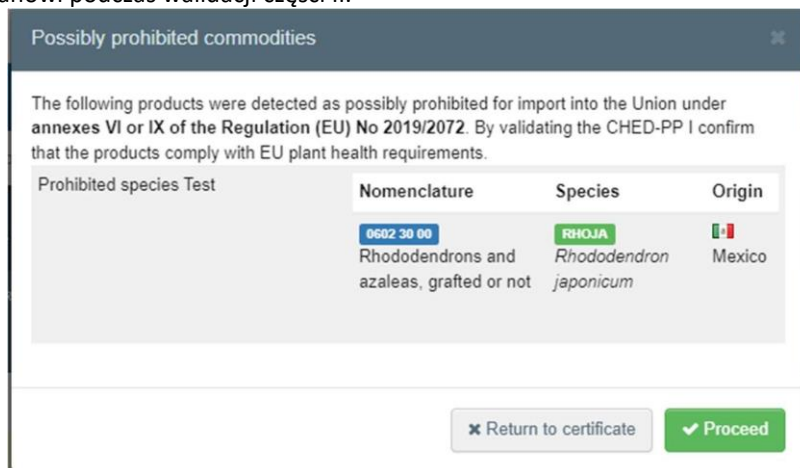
anów podczas walidacji części II.

Possibly prohibited commodities

×

The following products were detected as possibly prohibited for import into the Union under **annexes VI or IX of the Regulation (EU) No 2019/2072**. By validating the CHED-PP I confirm that the products comply with EU plant health requirements.

| Prohibited species Test | Nomenclature | Species | Origin |
|---|---|---|---|
| | 0602 30 00 Rhododendrons and azaleas, grafted or not | RHOJA *Rhododendron japonicum* | Mexico |

× Return to certificate

✔ Proceed